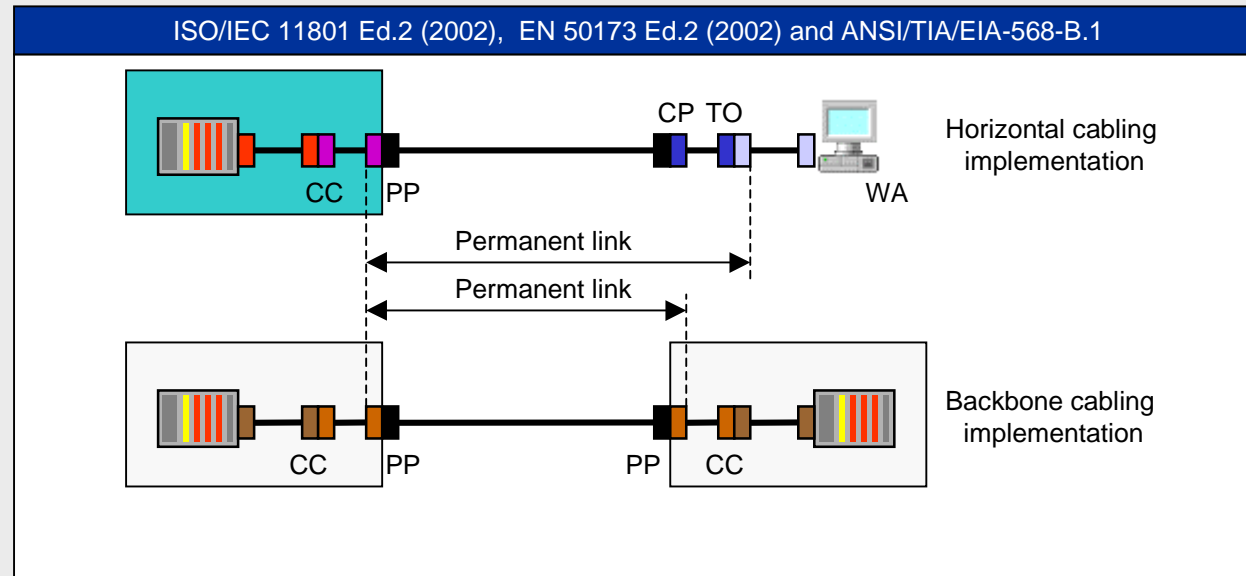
ISO/IEC 11801 Ed.2 (2002), EN 50173 Ed.2 (2002) and ANSI/TIA/EIA-568-B.1

CP TO

Horizontal cabling implementation

CC PP

WA

Permanent link

Permanent link

Backbone cabling implementation

CC PP

PP CC